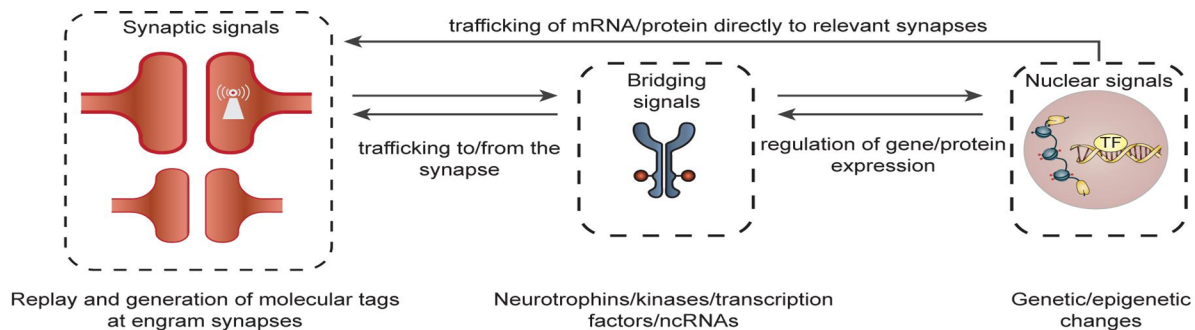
Synaptic signals

trafficking of mRNA/protein directly to relevant synapses

Bridging signals

Nuclear signals

TF

trafficking to/from the synapse

regulation of gene/protein expression

Replay and generation of molecular tags at engram synapses

Neurotrophins/kinases/transcription factors/ncRNAs

Genetic/epigenetic changes